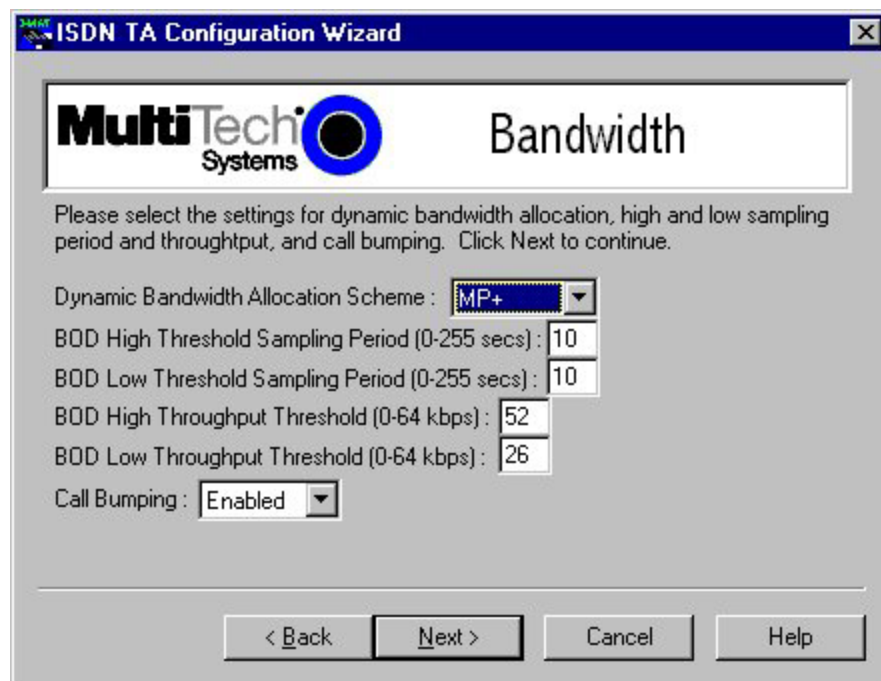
ISDN TA Configuration Wizard

MultiTech Systems

Bandwidth

Please select the settings for dynamic bandwidth allocation, high and low sampling period and throughtput, and call bumping. Click Next to continue.

Dynamic Bandwidth Allocation Scheme : MP+

BOD High Threshold Sampling Period (0-255 secs) : 10

BOD Low Threshold Sampling Period (0-255 secs) : 10

BOD High Throughput Threshold (0-64 kbps) : 52

BOD Low Throughput Threshold (0-64 kbps) : 26

Call Bumping : Enabled

< Back | Next > | Cancel | Help